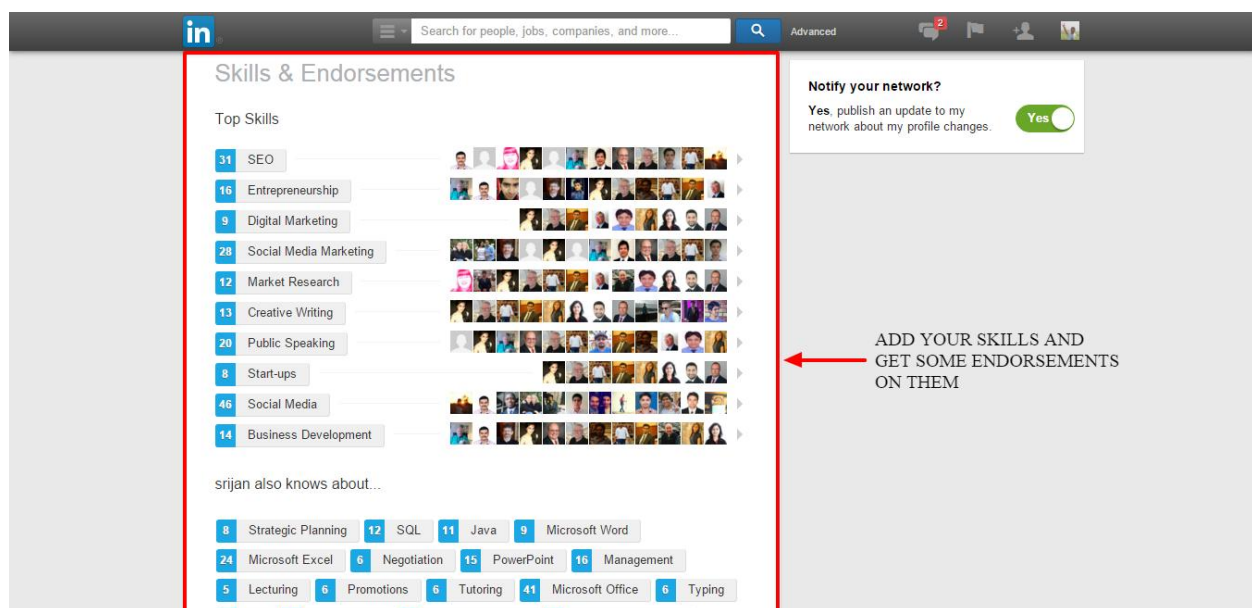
in

Search for people, jobs, companies, and more...

Advanced

2

Skills & Endorsements

Top Skills

31 SEO

16 Entrepreneurship

9 Digital Marketing

28 Social Media Marketing

12 Market Research

13 Creative Writing

20 Public Speaking

8 Start-ups

46 Social Media

14 Business Development

srijan also knows about...

8 Strategic Planning 12 SQL 11 Java 9 Microsoft Word

24 Microsoft Excel 6 Negotiation 15 PowerPoint 16 Management

5 Lecturing 6 Promotions 6 Tutoring 41 Microsoft Office 6 Typing

Notify your network?

Yes, publish an update to my network about my profile changes.

Yes

ADD YOUR SKILLS AND GET SOME ENDORSEMENTS ON THEM